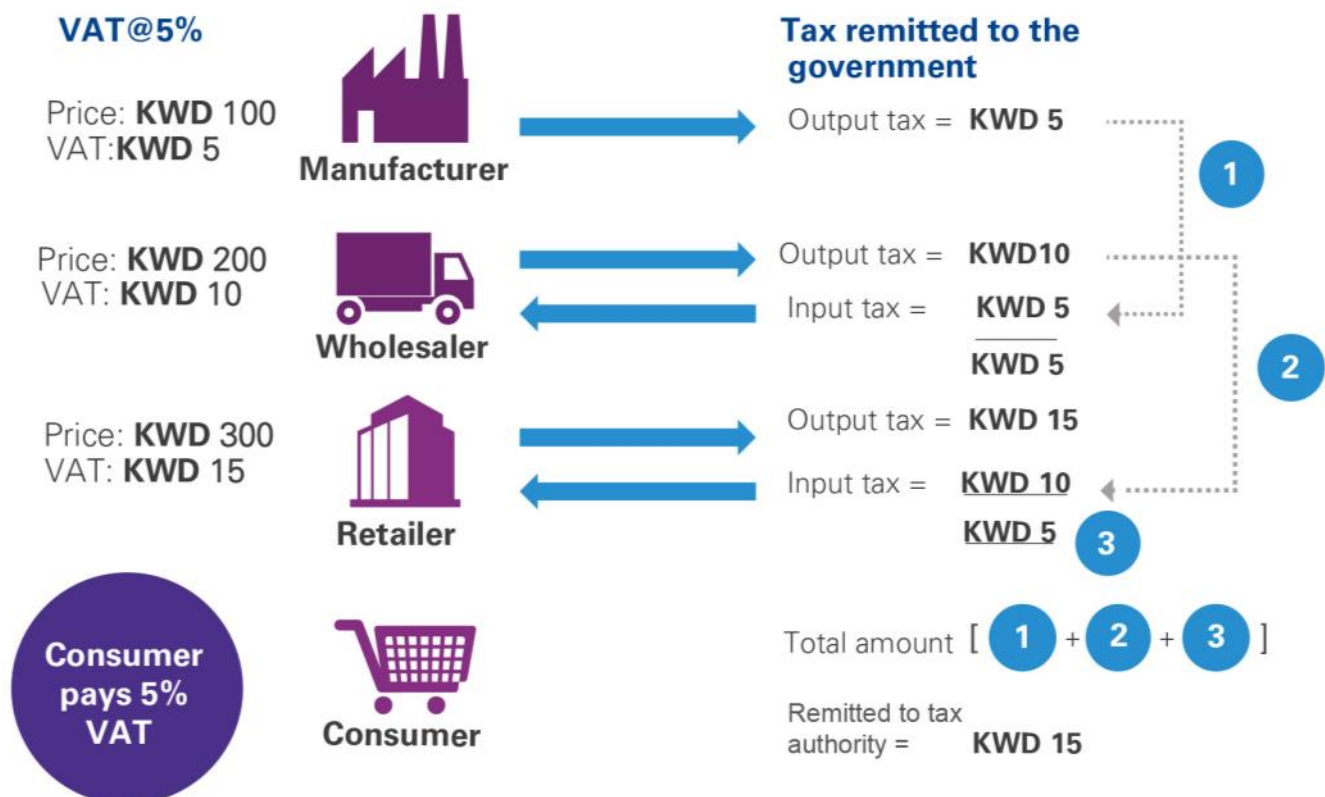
VAT@5%

Price: KWD 100
VAT:KWD 5

Manufacturer

Tax remitted to the government

Output tax = KWD 5

1

Price: KWD 200
VAT: KWD 10

Wholesaler

Output tax = KWD10

Input tax = KWD 5

KWD 5

2

Price: KWD 300
VAT: KWD 15

Retailer

Output tax = KWD 15

Input tax = KWD 10

KWD 5

3

Consumer pays 5% VAT

Consumer

Total amount [ 1 + 2 + 3 ]

Remitted to tax authority = KWD 15